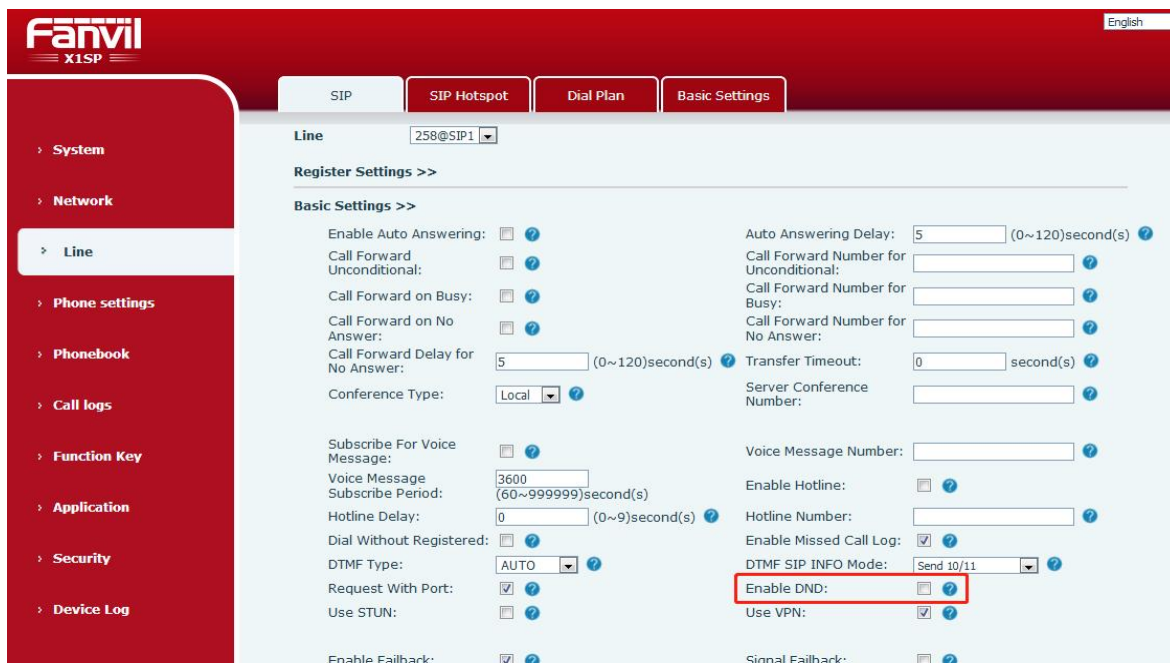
Fanvil
X1SP

English

System
Network
Line
Phone settings
Phonebook
Call logs
Function Key
Application
Security
Device Log

SIP | SIP Hotspot | Dial Plan | Basic Settings

Line 258@SIP1

Register Settings >>

Basic Settings >>

Enable Auto Answering:
Auto Answering Delay: 5 (0~120)second(s)
Call Forward Unconditional:
Call Forward Number for Unconditional:
Call Forward on Busy:
Call Forward Number for Busy:
Call Forward on No Answer:
Call Forward Number for No Answer:
Call Forward Delay for No Answer: 5 (0~120)second(s)
Transfer Timeout: 0 second(s)
Conference Type: Local
Server Conference Number:
Subscribe For Voice Message:
Voice Message Number:
Voice Message Subscribe Period: 3600 (60~999999)second(s)
Enable Hotline:
Hotline Delay: 0 (0~9)second(s)
Hotline Number:
Dial Without Registered:
Enable Missed Call Log:
DTMF Type: AUTO
DTMF SIP INFO Mode: Send 10/11
Request With Port:
Enable DND:
Use STUN:
Use VPN:
Enable Failback:
Signal Failback: